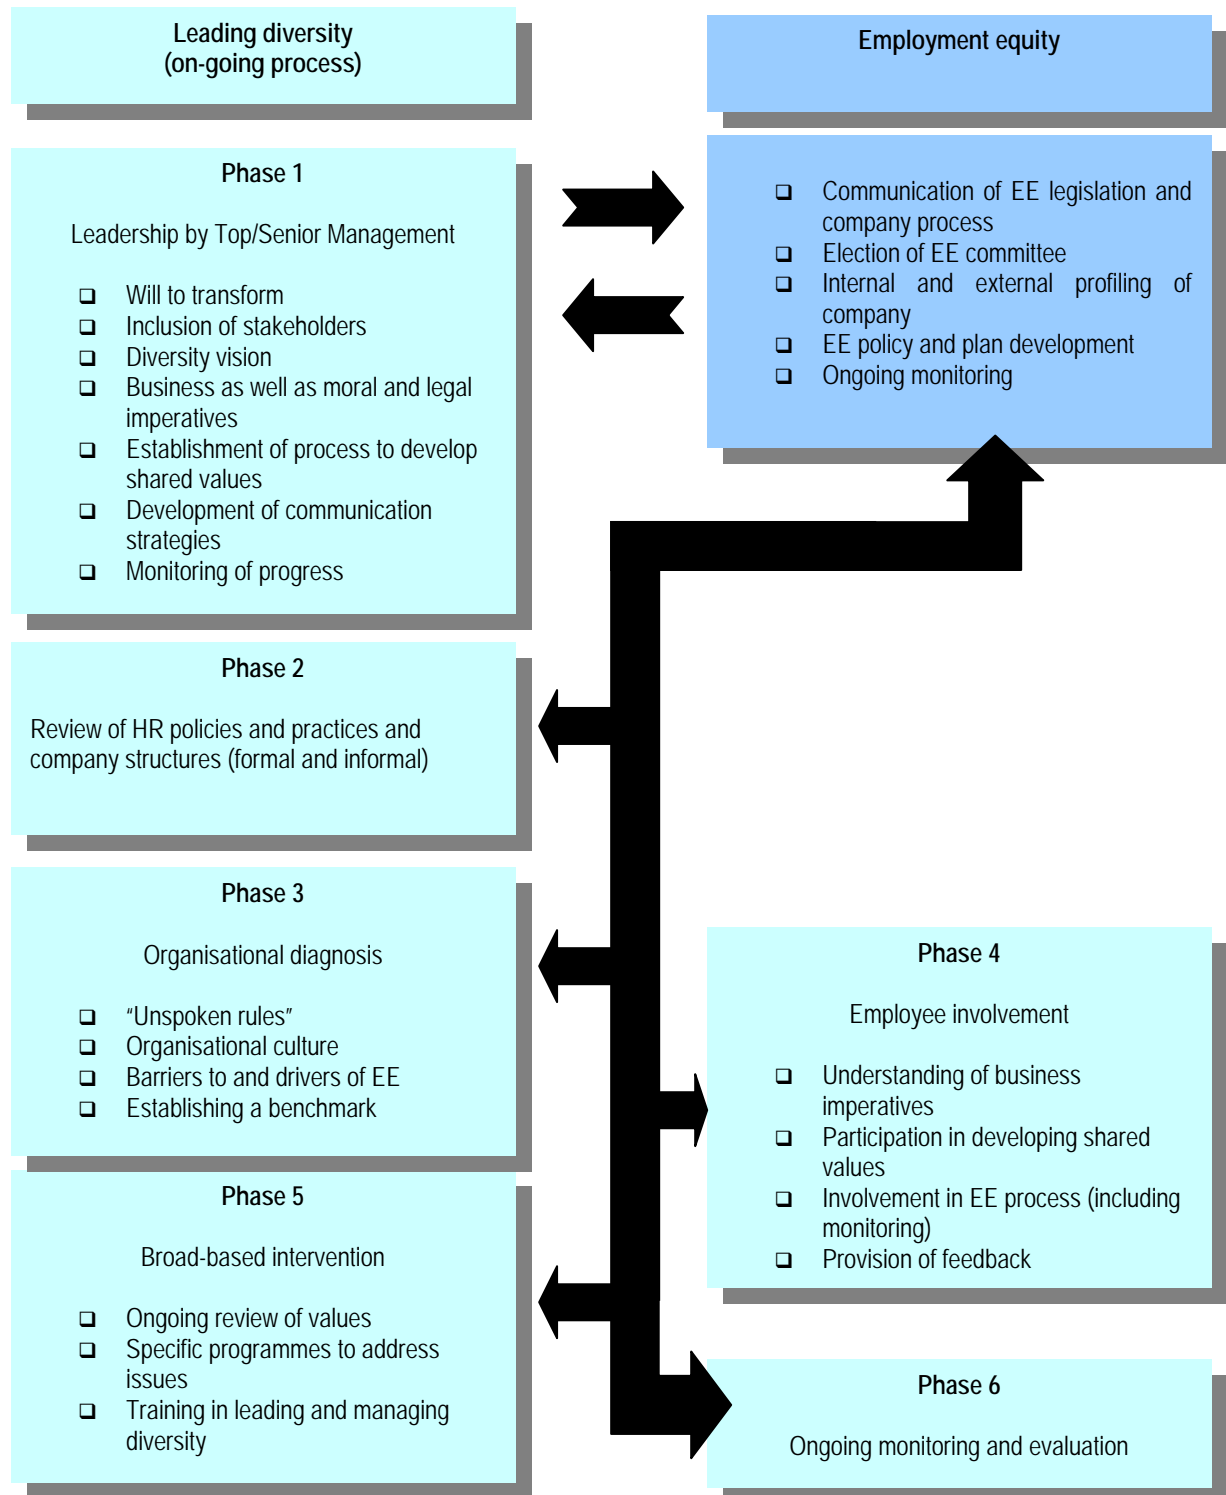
Leading diversity
(on-going process)

Employment equity

Phase 1

Leadership by Top/Senior Management

- Will to transform
- Inclusion of stakeholders
- Diversity vision
- Business as well as moral and legal imperatives
- Establishment of process to develop shared values
- Development of communication strategies
- Monitoring of progress

- Communication of EE legislation and company process
- Election of EE committee
- Internal and external profiling of company
- EE policy and plan development
- Ongoing monitoring

Phase 2

Review of HR policies and practices and company structures (formal and informal)

Phase 3

Organisational diagnosis

- "Unspoken rules"
- Organisational culture
- Barriers to and drivers of EE
- Establishing a benchmark

Phase 4

Employee involvement

- Understanding of business imperatives
- Participation in developing shared values
- Involvement in EE process (including monitoring)
- Provision of feedback

Phase 5

Broad-based intervention

- Ongoing review of values
- Specific programmes to address issues
- Training in leading and managing diversity

Phase 6

Ongoing monitoring and evaluation